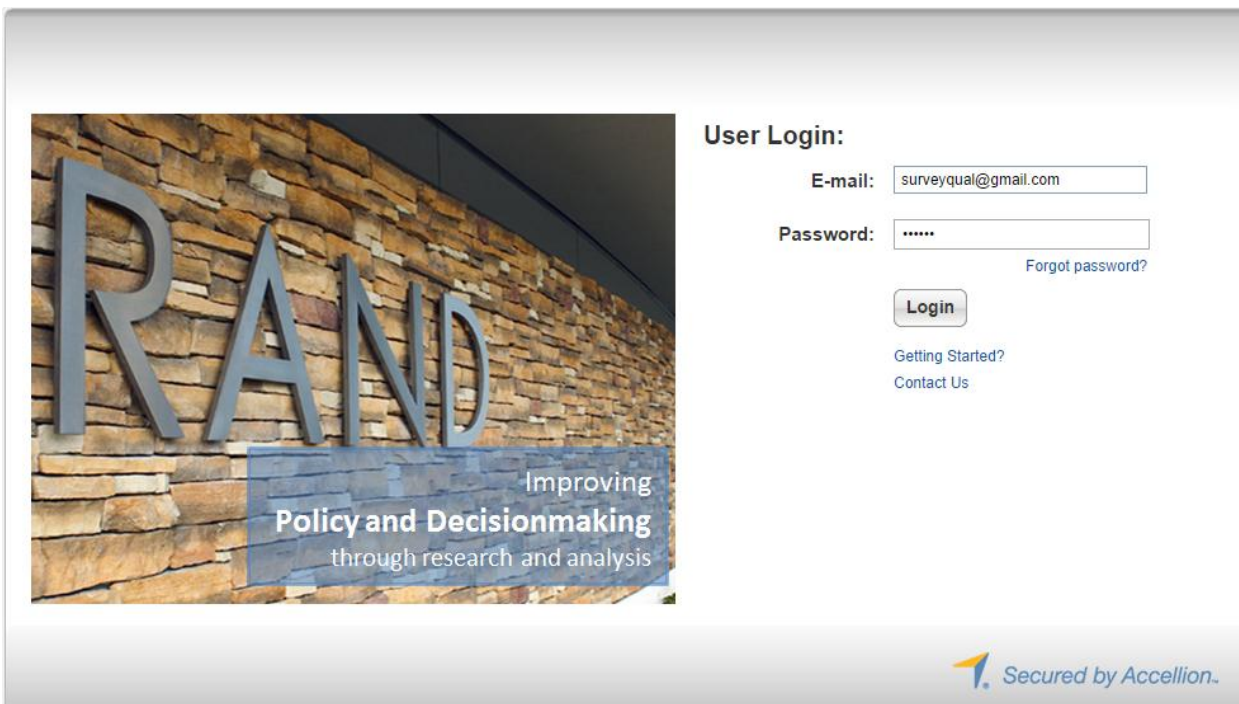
RAND

Improving
Policy and Decisionmaking
through research and analysis

User Login:

E-mail: surveyqual@gmail.com

Password: ••••••

Forgot password?

Login

Getting Started?

Contact Us

Secured by Accellion.